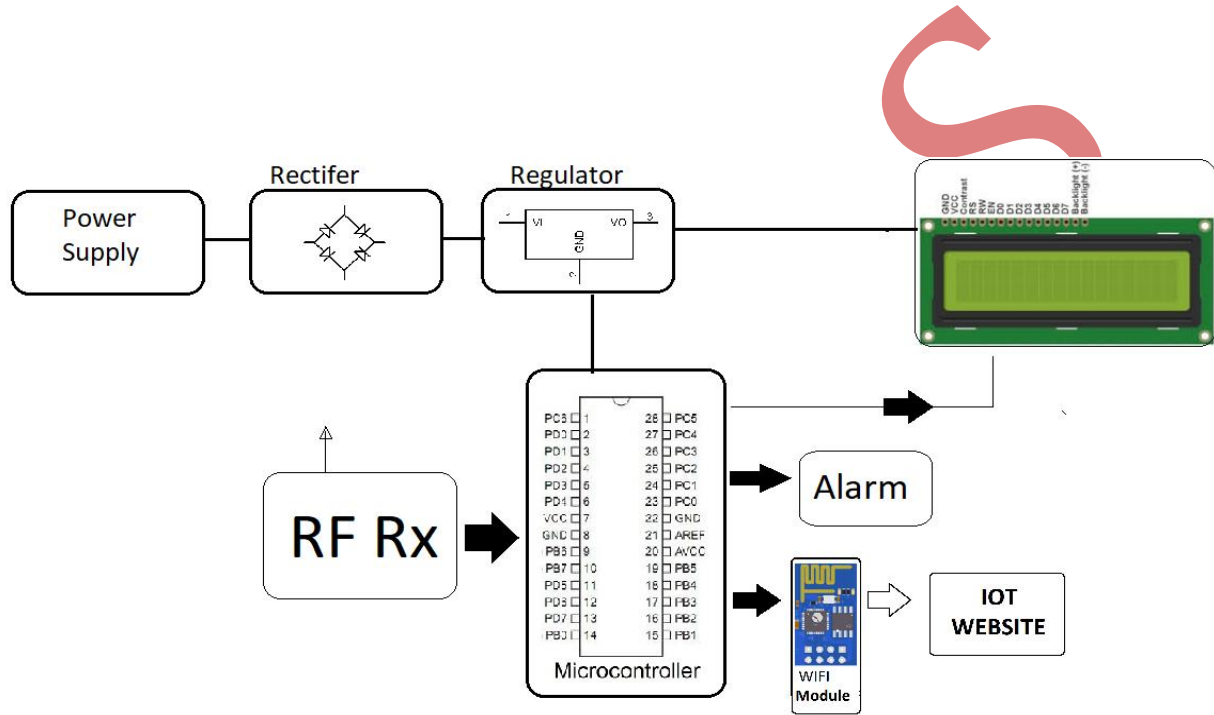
Power Supply

Rectifer

Regulator

1 VI VO 3 GND 2

GND VCC Contrast RS RW EN D0 D1 D2 D3 D4 D5 D6 D7 Backlight (+) Backlight (-)

RF Rx

PC6 1
PD0 2
PD1 3
PD2 4
PD3 5
PD4 6
VCC 7
GND 8
PB6 9
PB7 10
PD5 11
PD6 12
PD7 13
PB0 14

28 PC5
27 PC4
26 PC3
25 PC2
24 PC1
23 PC0
22 GND
21 AREF
20 AVCC
19 PB5
18 PB4
17 PB3
16 PB2
15 PB1

Microcontroller

Alarm

WIFI Module

IOT WEBSITE